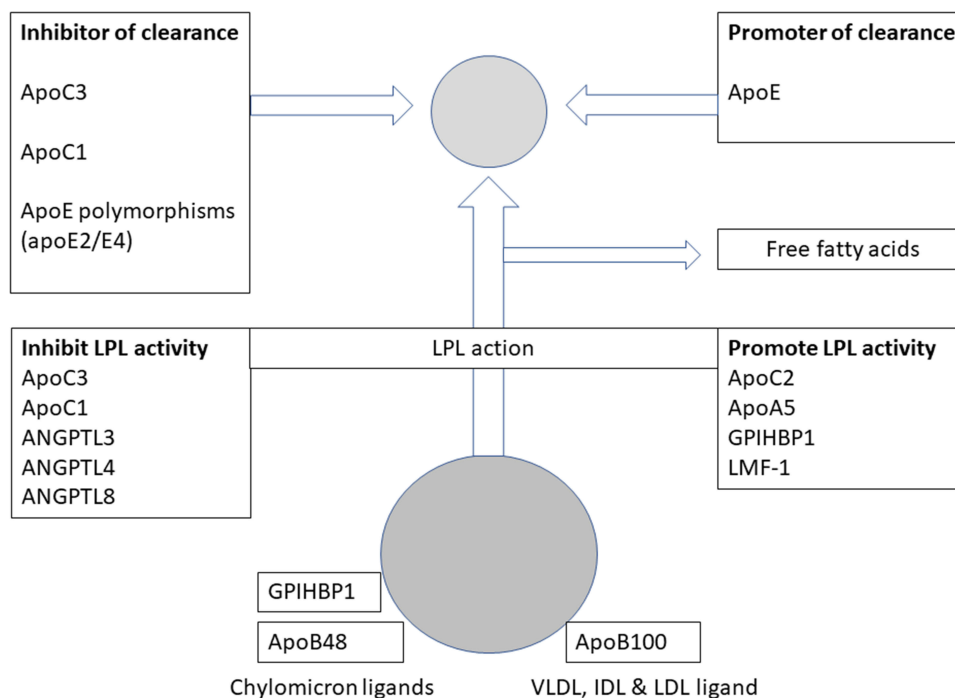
**Inhibitor of clearance**

ApoC3

ApoC1

ApoE polymorphisms (apoE2/E4)

**Promoter of clearance**

ApoE

Free fatty acids

**Inhibit LPL activity**
ApoC3
ApoC1
ANGPTL3
ANGPTL4
ANGPTL8

LPL action

**Promote LPL activity**
ApoC2
ApoA5
GPIHBP1
LMF-1

GPIHBP1

ApoB48

ApoB100

Chylomicron ligands

VLDL, IDL & LDL ligand